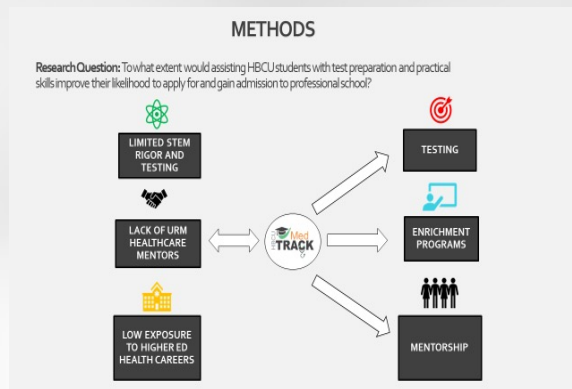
METHODS

Research Question: To what extent would assisting HBCU students with test preparation and practical skills improve their likelihood to apply for and gain admission to professional school?

LIMITED STEM RIGOR AND TESTING

LACK OF URM HEALTHCARE MENTORS

LOW EXPOSURE TO HIGHER ED HEALTH CAREERS

Med TRACK

TESTING

ENRICHMENT PROGRAMS

MENTORSHIP